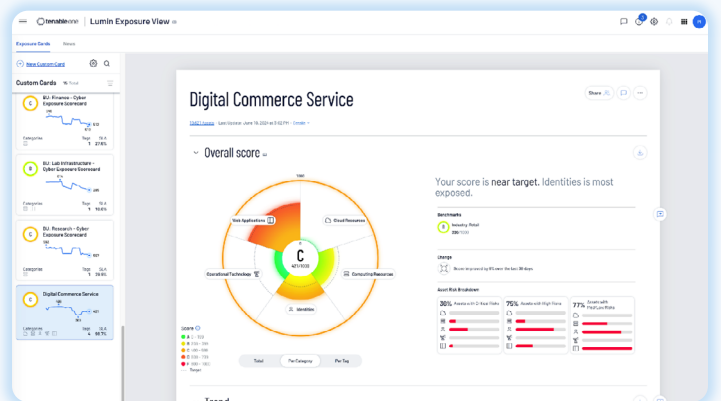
tenableone | Lumin Exposure View

Exposure Cards Views

New Custom Card

Custom Cards

BU: Finance - Cyber Exposure Scorecard
C
Categories Tags SLA
1 27.8%

BU: Lab Infrastructure - Cyber Exposure Scorecard
B
Categories Tags SLA
1

BU: Research - Cyber Exposure Scorecard
C
Categories Tags SLA
1

Digital Commerce Service
C
Categories Tags SLA
4 66.7%

Share

Digital Commerce Service

Last Update: June 16, 2024 at 3:42 PM · Details

Overall score

Total

C

Web Applications

Cloud Resources

Operational Technology

Computing Resources

Identities

Score
A
B
C
D
F
Target

Total Per Category Per Tag

Your score is near target. Identities is most exposed.

Benchmarks
B Industry: Retail

Change

Asset Risk Breakdown
30% 75% 77%

Trend